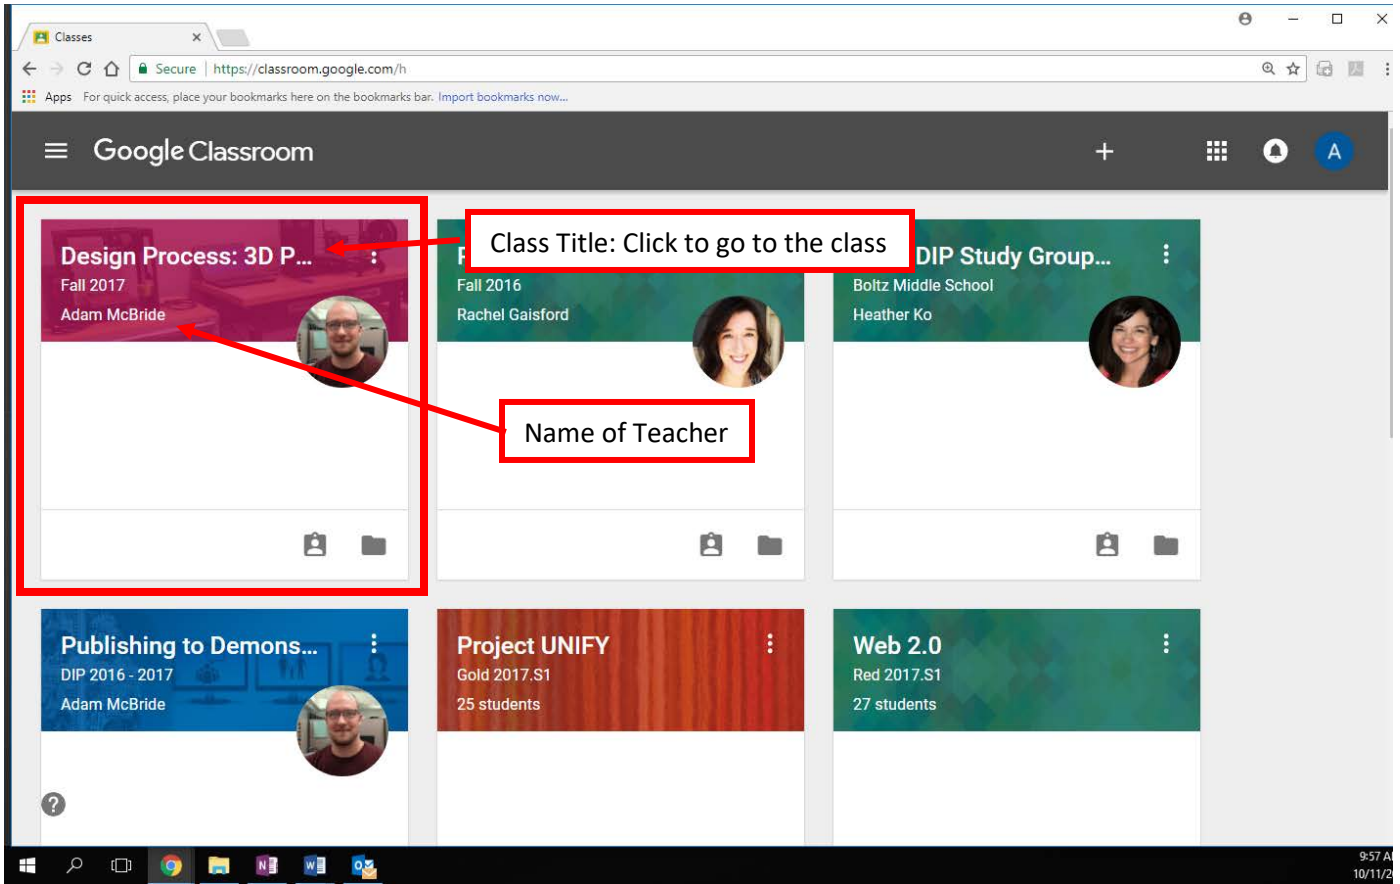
Classes

Secure | https://classroom.google.com/h

Apps For quick access, place your bookmarks here on the bookmarks bar. Import bookmarks now...

Google Classroom

A

Design Process: 3D P...
Fall 2017
Adam McBride

Class Title: Click to go to the class

F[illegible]
Fall 2016
Rachel Gaisford

DIP Study Group...
Boltz Middle School
Heather Ko

Name of Teacher

Publishing to Demons...
DIP 2016 - 2017
Adam McBride

Project UNIFY
Gold 2017.S1
25 students

Web 2.0
Red 2017.S1
27 students

?

9:57 A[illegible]
10/11/2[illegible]